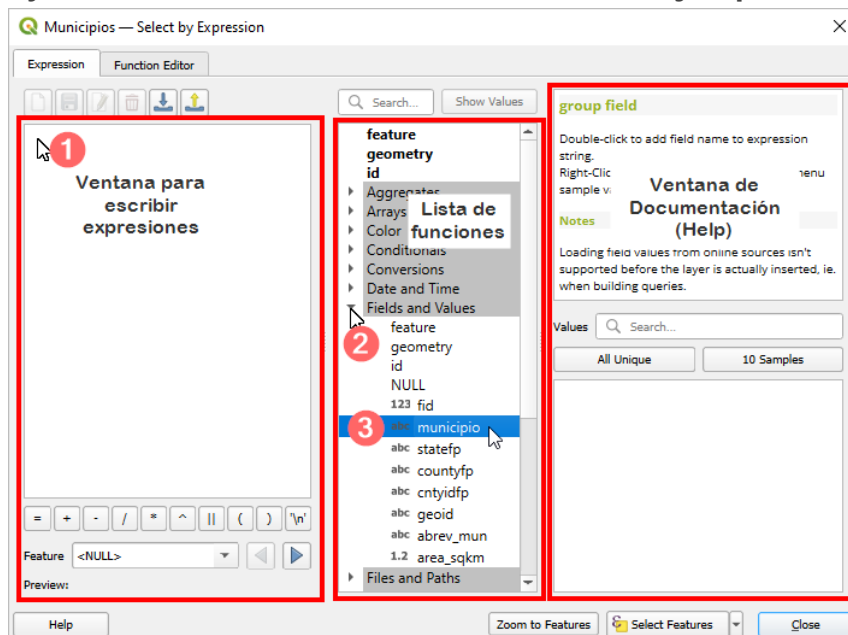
Municipios — Select by Expression

Expression | Function Editor

1

Ventana para escribir expresiones

= + - / * ^ || ( ) '\n'

Feature <NULL>

Preview:

Search... Show Values

feature
geometry
id
Aggregates
Arrays
Color
Conditionals
Conversions
Date and Time
Fields and Values
feature
geometry
id
NULL
123 fid
abc municipio
abc statefp
abc countyfp
abc cntyidfp
abc geoid
abc abrev_mun
1.2 area_sqkm
Files and Paths

Lista de funciones

2

3

group field

Double-click to add field name to expression string.
Right-Cli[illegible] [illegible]enu sample v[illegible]

Ventana de Documentación (Help)

Notes

Loading field values from online sources isn't supported before the layer is actually inserted, ie. when building queries.

Values Search...

All Unique 10 Samples

Help Zoom to Features Select Features Close